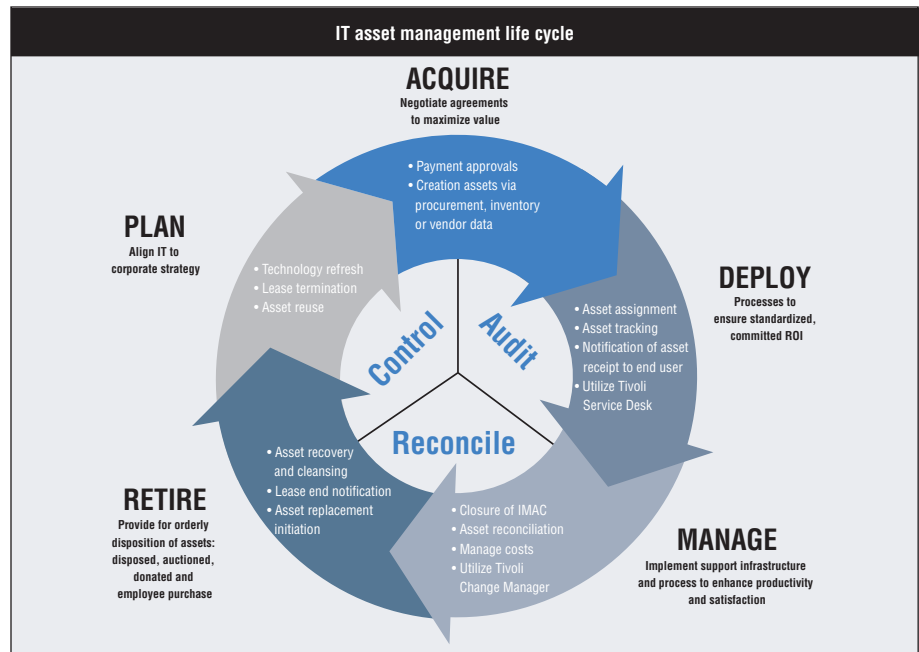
IT asset management life cycle

ACQUIRE
Negotiate agreements to maximize value

• Payment approvals
• Creation assets via procurement, inventory or vendor data

PLAN
Align IT to corporate strategy

• Technology refresh
• Lease termination
• Asset reuse

DEPLOY
Processes to ensure standardized, committed ROI

• Asset assignment
• Asset tracking
• Notification of asset receipt to end user
• Utilize Tivoli Service Desk

Control
Audit
Reconcile

• Asset recovery and cleansing
• Lease end notification
• Asset replacement initiation

RETIRE
Provide for orderly disposition of assets: disposed, auctioned, donated and employee purchase

• Closure of IMAC
• Asset reconciliation
• Manage costs
• Utilize Tivoli Change Manager

MANAGE
Implement support infrastructure and process to enhance productivity and satisfaction